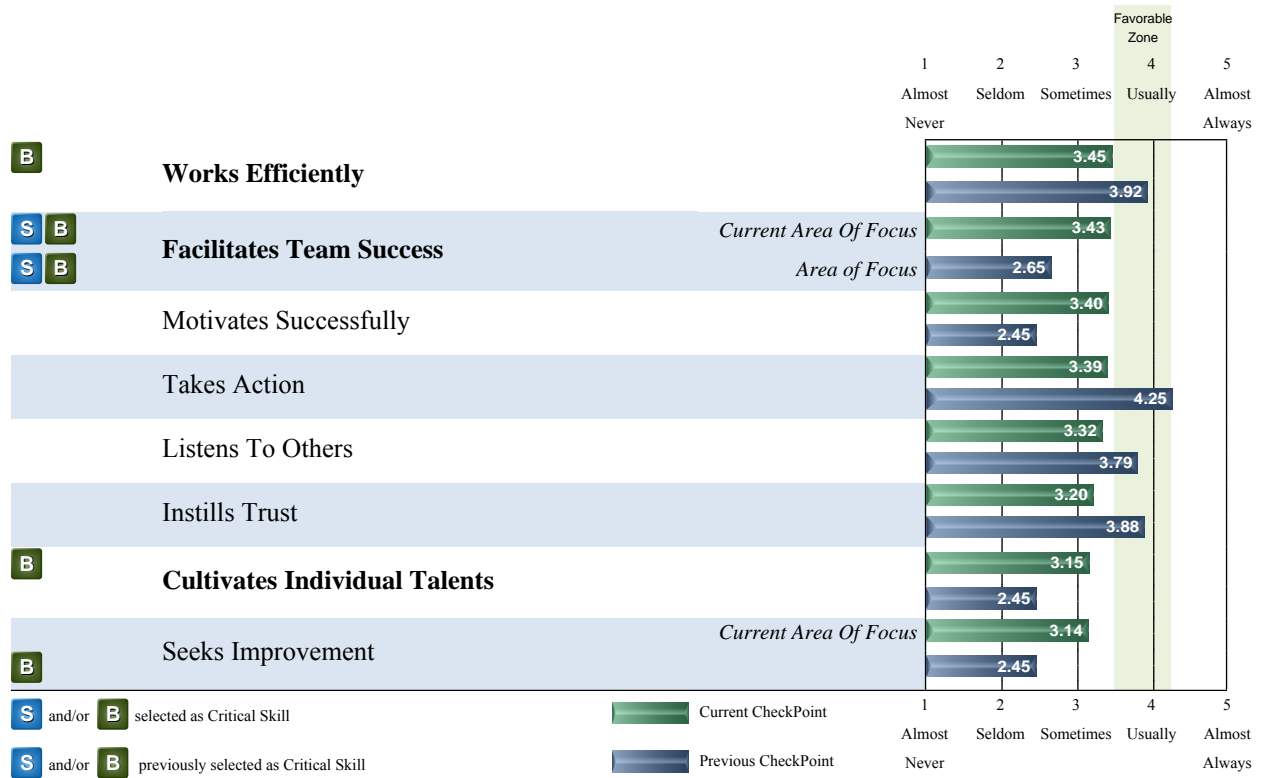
Favorable Zone

| 1 | 2 | 3 | 4 | 5 |
|---|---|---|---|---|
| Almost Never | Seldom | Sometimes | Usually | Almost Always |

B
**Works Efficiently**
3.45
3.92

S B
S B
**Facilitates Team Success**
*Current Area Of Focus* 3.43
*Area of Focus* 2.65

Motivates Successfully
3.40
2.45

Takes Action
3.39
4.25

Listens To Others
3.32
3.79

Instills Trust
3.20
3.88

B
**Cultivates Individual Talents**
3.15
2.45

Seeks Improvement
B
*Current Area Of Focus* 3.14
2.45

| 1 | 2 | 3 | 4 | 5 |
|---|---|---|---|---|
| Almost Never | Seldom | Sometimes | Usually | Almost Always |

S and/or B selected as Critical Skill
S and/or B previously selected as Critical Skill
Current CheckPoint
Previous CheckPoint